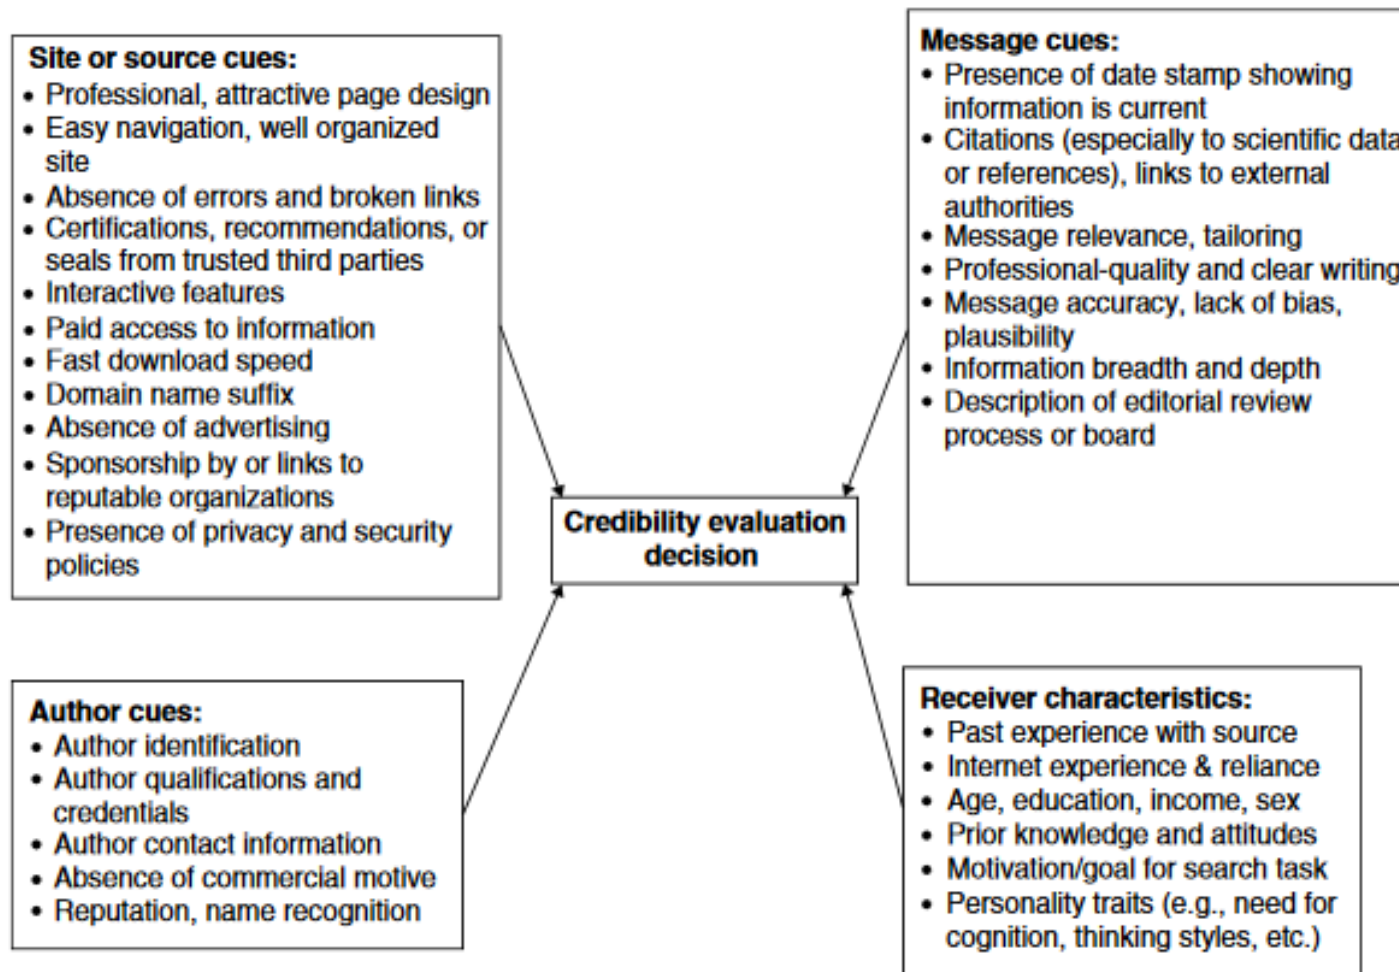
Site or source cues:
• Professional, attractive page design
• Easy navigation, well organized site
• Absence of errors and broken links
• Certifications, recommendations, or seals from trusted third parties
• Interactive features
• Paid access to information
• Fast download speed
• Domain name suffix
• Absence of advertising
• Sponsorship by or links to reputable organizations
• Presence of privacy and security policies

Message cues:
• Presence of date stamp showing information is current
• Citations (especially to scientific data or references), links to external authorities
• Message relevance, tailoring
• Professional-quality and clear writing
• Message accuracy, lack of bias, plausibility
• Information breadth and depth
• Description of editorial review process or board

Credibility evaluation decision

Author cues:
• Author identification
• Author qualifications and credentials
• Author contact information
• Absence of commercial motive
• Reputation, name recognition

Receiver characteristics:
• Past experience with source
• Internet experience & reliance
• Age, education, income, sex
• Prior knowledge and attitudes
• Motivation/goal for search task
• Personality traits (e.g., need for cognition, thinking styles, etc.)